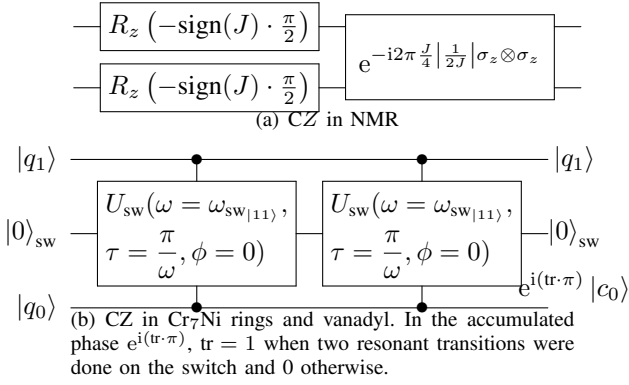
$R_z\left(-\text{sign}(J)\cdot\frac{\pi}{2}\right)$

$R_z\left(-\text{sign}(J)\cdot\frac{\pi}{2}\right)$

$\text{e}^{-\text{i}2\pi\frac{J}{4}\left|\frac{1}{2J}\right|\sigma_z\otimes\sigma_z}$

(a) CZ in NMR

$|q_1\rangle$ $|q_1\rangle$

$|0\rangle_{\text{sw}}$ $U_{\text{sw}}(\omega=\omega_{\text{sw}_{|11\rangle}},$ $\tau=\frac{\pi}{\omega},\phi=0)$ $U_{\text{sw}}(\omega=\omega_{\text{sw}_{|11\rangle}},$ $\tau=\frac{\pi}{\omega},\phi=0)$ $|0\rangle_{\text{sw}}$

$|q_0\rangle$ $\text{e}^{\text{i}(\text{tr}\cdot\pi)}\,|c_0\rangle$

(b) CZ in $\text{Cr}_7\text{Ni}$ rings and vanadyl. In the accumulated phase $\text{e}^{\text{i}(\text{tr}\cdot\pi)}$, $\text{tr}=1$ when two resonant transitions were done on the switch and 0 otherwise.